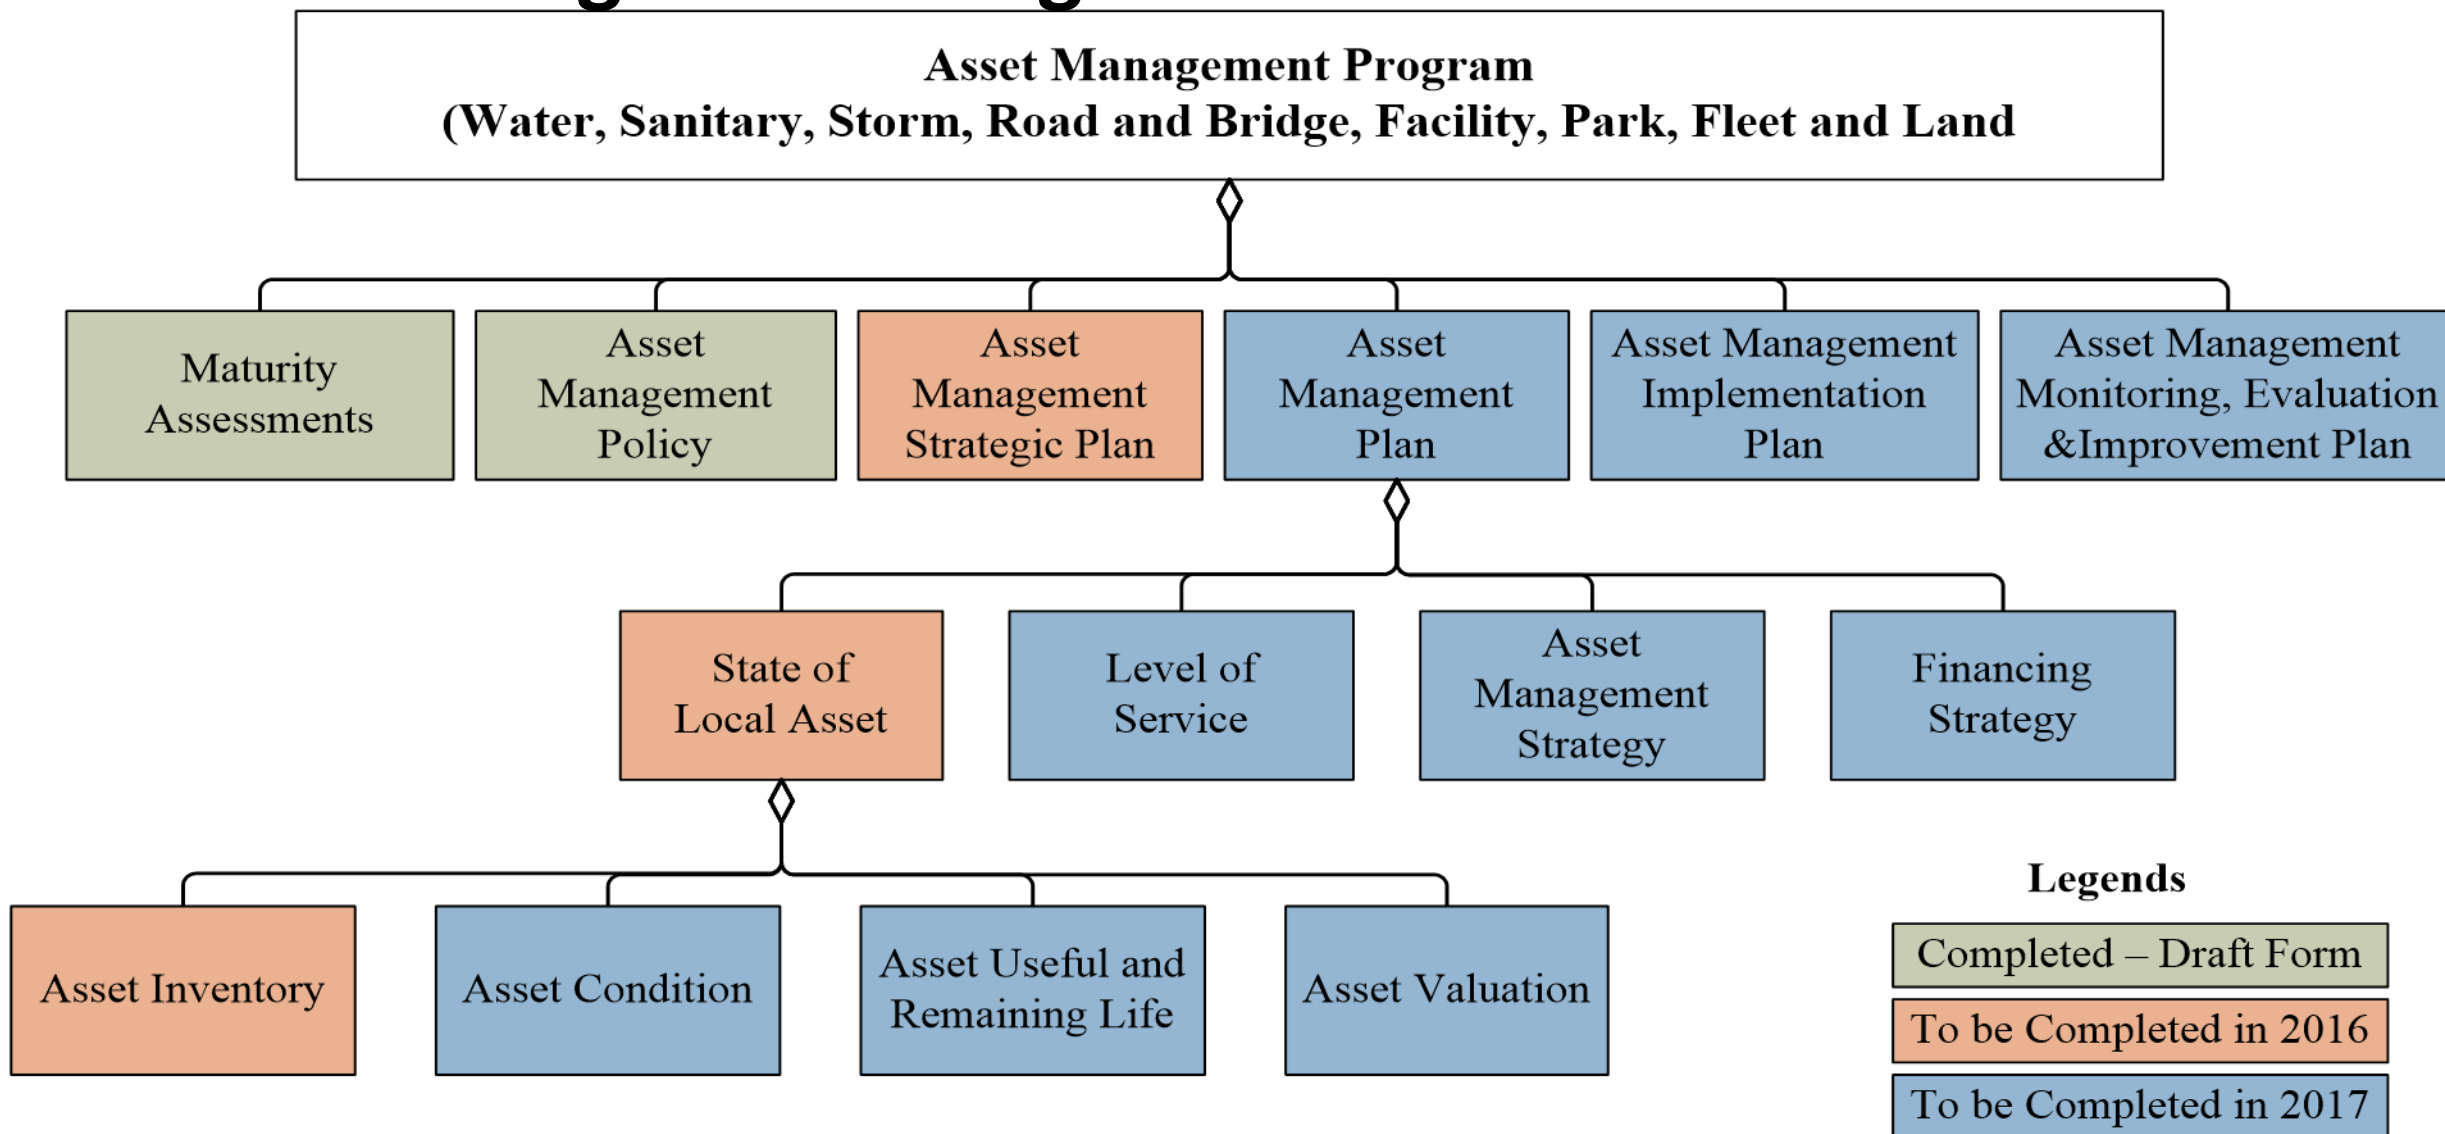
Asset Management Program
(Water, Sanitary, Storm, Road and Bridge, Facility, Park, Fleet and Land

Maturity Assessments

Asset Management Policy

Asset Management Strategic Plan

Asset Management Plan

Asset Management Implementation Plan

Asset Management Monitoring, Evaluation &Improvement Plan

State of Local Asset

Level of Service

Asset Management Strategy

Financing Strategy

Asset Inventory

Asset Condition

Asset Useful and Remaining Life

Asset Valuation

Legends

Completed – Draft Form

To be Completed in 2016

To be Completed in 2017